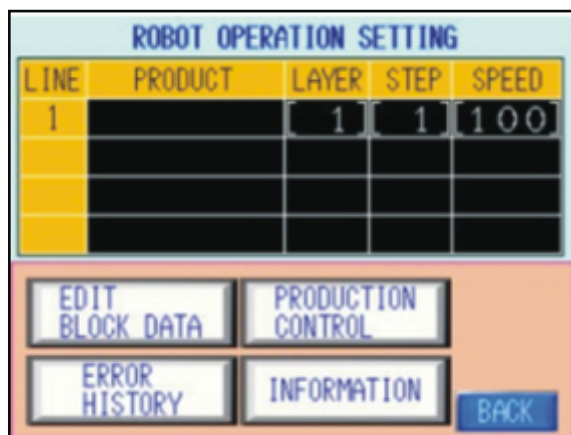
ROBOT OPERATION SETTING

| LINE | PRODUCT | LAYER | STEP | SPEED |
|---|---|---|---|---|
| 1 | | [ 1] | [ 1] | [100] |
| | | | | |
| | | | | |
| | | | | |

EDIT BLOCK DATA

PRODUCTION CONTROL

ERROR HISTORY

INFORMATION

BACK